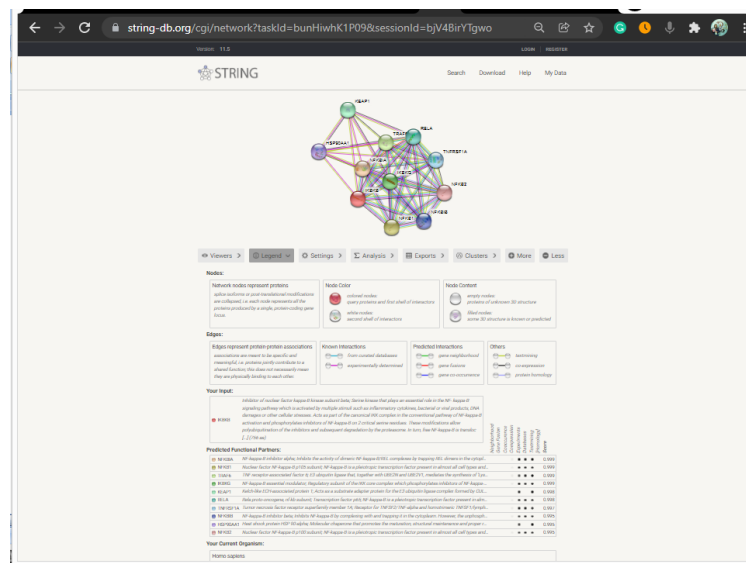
string-db.org/cgi/network?taskId=bunHiwhK1P09&sessionId=bjV4BirYTgwo

Version: 11.5

LOGIN REGISTER

STRING

Search Download Help My Data

IKBKB RELA TNFRSF1A NFKB2 NFKBIA HSP90AA1 TRAF2 CHUK IKBKG NFKB1 NFKBIB IKBKAP

Viewers > Legend Settings > Analysis > Exports > Clusters > More Less

Nodes:

Network nodes represent proteins
splice isoforms or post-translational modifications are collapsed, i.e. each node represents all the proteins produced by a single, protein-coding gene locus.

Node Color
colored nodes: query proteins and first shell of interactors
white nodes: second shell of interactors

Node Content
empty nodes: proteins of unknown 3D structure
filled nodes: some 3D structure is known or predicted

Edges:

Edges represent protein-protein associations
associations are meant to be specific and meaningful, i.e. proteins jointly contribute to a shared function; this does not necessarily mean they are physically binding to each other.

Known Interactions
from curated databases
experimentally determined

Predicted Interactions
gene neighborhood
gene fusions
gene co-occurrence

Others
textmining
co-expression
protein homology

Your Input:

IKBKB Inhibitor of nuclear factor kappa-B kinase subunit beta; Serine kinase that plays an essential role in the NF- kappa-B signaling pathway which is activated by multiple stimuli such as inflammatory cytokines, bacterial or viral products, DNA damages or other cellular stresses. Acts as part of the canonical IKK complex in the conventional pathway of NF-kappa-B activation and phosphorylates inhibitors of NF-kappa-B on 2 critical serine residues. These modifications allow polyubiquitination of the inhibitors and subsequent degradation by the proteasome. In turn, free NF-kappa-B is transloc [...] (756 aa)

Predicted Functional Partners:

Neighborhood Gene Fusion Cooccurence Coexpression Experiments Databases Textmining [Homology] Score

| | | |
|---|---|---|
| NFKBIA | Nuclear factor NF-kappa-B inhibitor alpha; Inhibits the activity of dimeric NF-kappa-B/REL complexes by trapping REL dimers in the cytopl... | 0.999 |
| NFKB1 | Nuclear factor NF-kappa-B p105 subunit; NF-kappa-B is a pleiotropic transcription factor present in almost all cell types and... | 0.999 |
| TRAF2 | TNF receptor-associated factor 2; E3 ubiquitin-protein ligase that, together with UBE2N and UBE2V1, mediates the synthesis of 'Lys-... | 0.999 |
| IKBKG | NF-kappa-B essential modulator; Regulatory subunit of the IKK core complex which phosphorylates inhibitors of NF-kappa-... | 0.999 |
| IKBKAP | RelA-like ELP1-associated protein 1; Acts as a substrate-adapter protein for the E3 ubiquitin-ligase complex formed by CUL... | 0.999 |
| RELA | Rela proto-oncogene of NK-subunit; Transcription factor p65; NF-kappa-B is a pleiotropic transcription factor present in alm... | 0.999 |
| TNFRSF1A | Tumor necrosis factor receptor superfamily member 1A; Receptor for TNFSF2/TNF-alpha and homotrimeric TNFSF1/lymph... | 0.999 |
| NFKBIB | NF-kappa-B inhibitor beta; Inhibits NF-kappa-B by complexing with and trapping it in the cytoplasm. However, the unphosph... | 0.999 |
| HSP90AA1 | Heat shock protein HSP 90-alpha; Molecular chaperone that promotes the maturation, structural maintenance and proper r... | 0.999 |
| NFKB2 | Nuclear factor NF-kappa-B p100 subunit; NF-kappa-B is a pleiotropic transcription factor present in almost all cell types and... | 0.999 |

Your Current Organism:

Homo sapiens